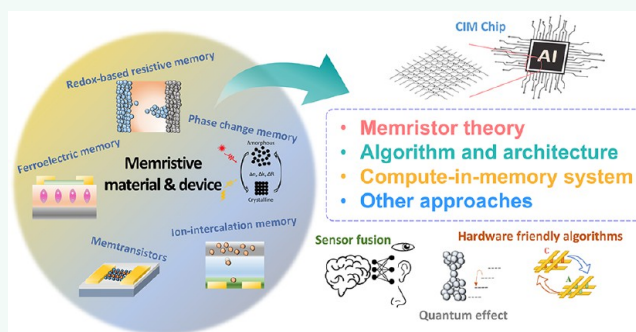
CIM Chip

AI

Redox-based resistive memory

Phase change memory

Amorphous

Crystalline

Ferroelectric memory

Memristive material & device

Ion-intercalation memory

Memtransistors

• Memristor theory
• Algorithm and architecture
• Compute-in-memory system
• Other approaches

Sensor fusion

Hardware friendly algorithms

Quantum effect